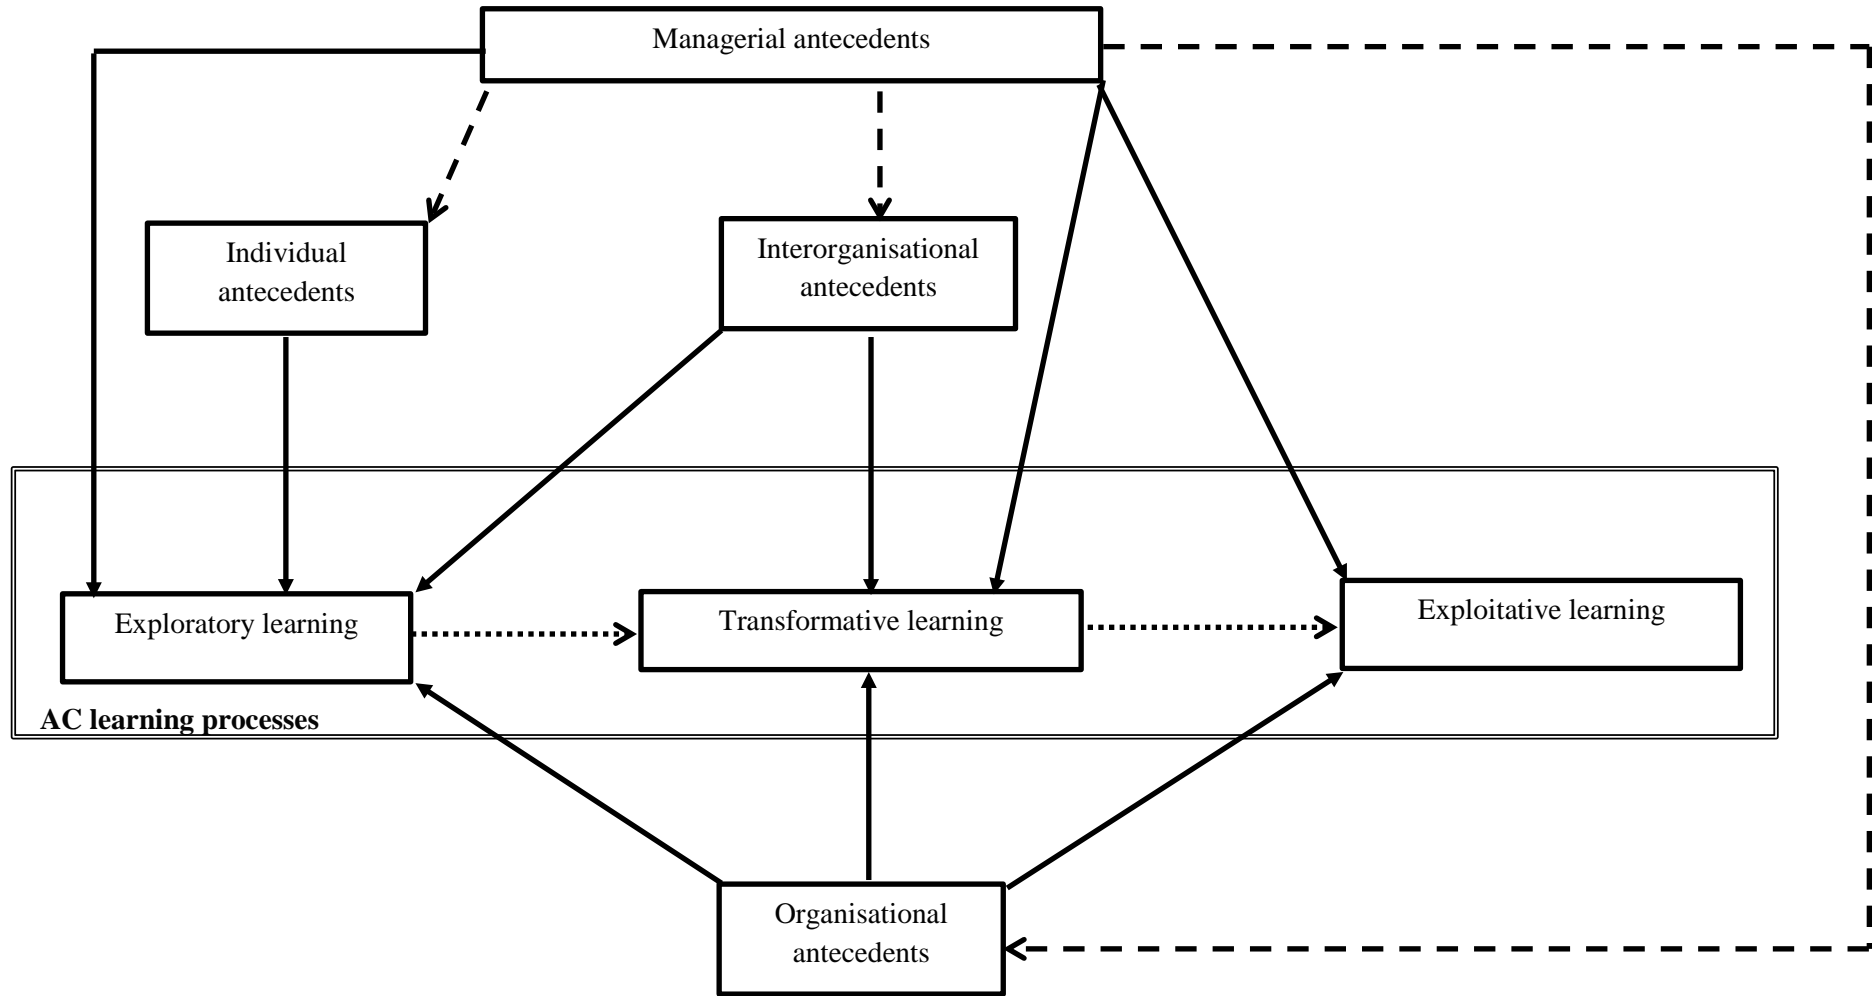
Managerial antecedents

Individual antecedents

Interorganisational antecedents

Exploratory learning

Transformative learning

Exploitative learning

AC learning processes

Organisational antecedents